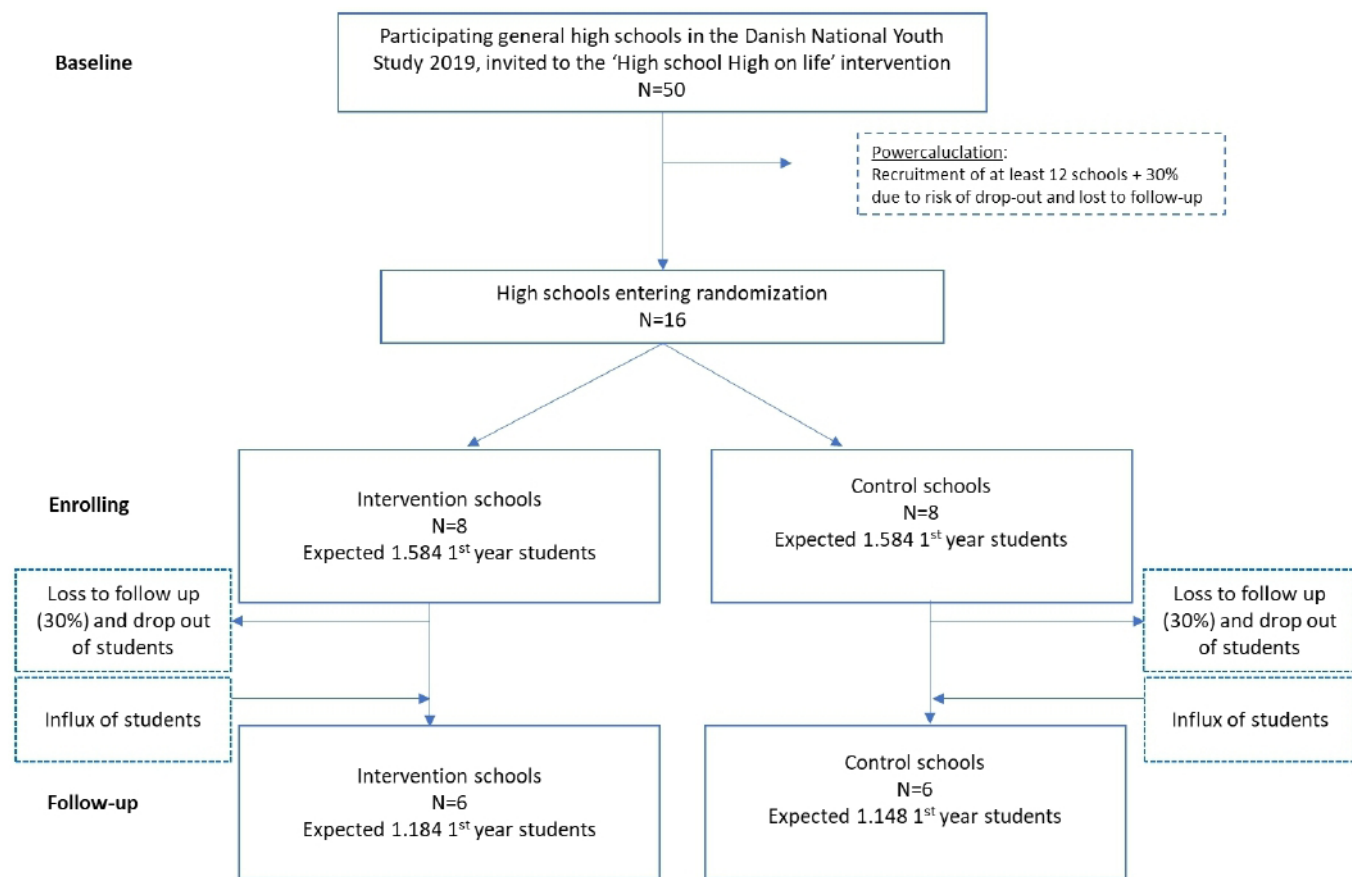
Baseline

Participating general high schools in the Danish National Youth Study 2019, invited to the 'High school High on life' intervention
N=50

Powercaluclation:
Recruitment of at least 12 schools + 30% due to risk of drop-out and lost to follow-up

High schools entering randomization
N=16

Enrolling

Intervention schools
N=8
Expected 1.584 1$^{st}$ year students

Control schools
N=8
Expected 1.584 1$^{st}$ year students

Loss to follow up (30%) and drop out of students

Loss to follow up (30%) and drop out of students

Influx of students

Influx of students

Follow-up

Intervention schools
N=6
Expected 1.184 1$^{st}$ year students

Control schools
N=6
Expected 1.148 1$^{st}$ year students